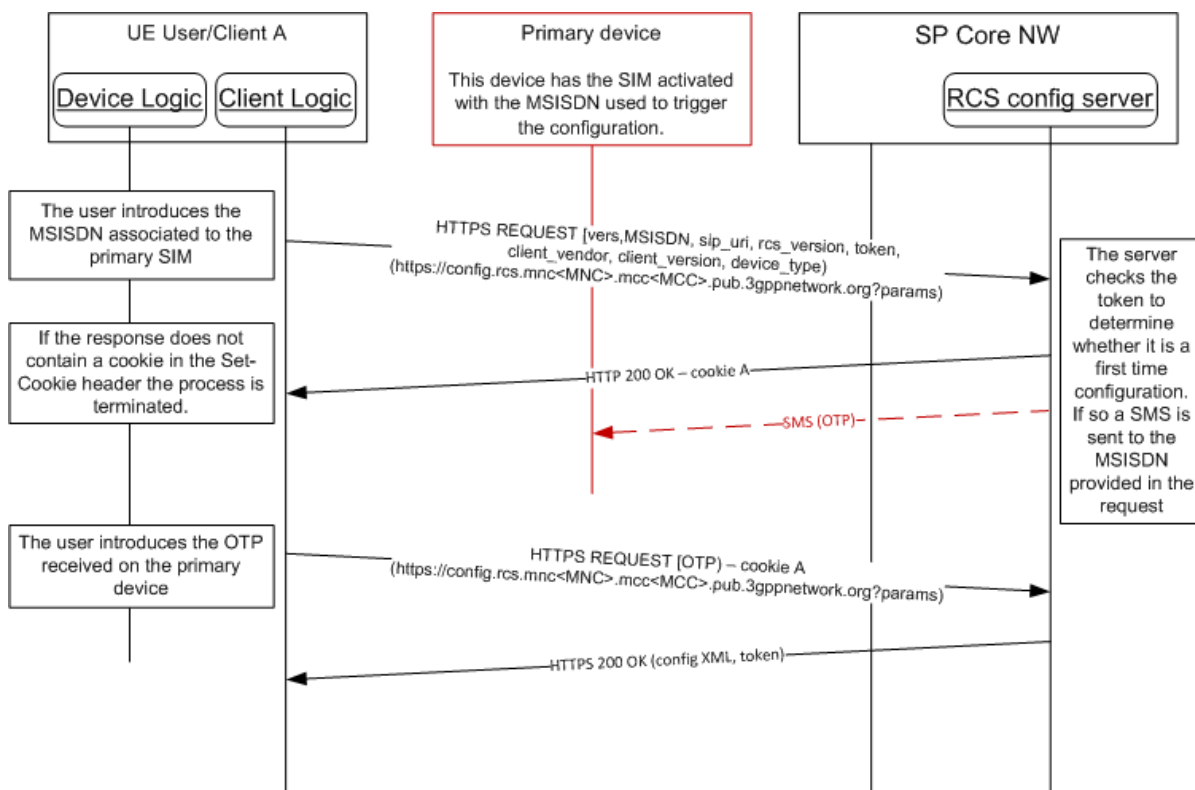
UE User/Client A

Device Logic

Client Logic

Primary device

This device has the SIM activated with the MSISDN used to trigger the configuration.

SP Core NW

RCS config server

The user introduces the MSISDN associated to the primary SIM

HTTPS REQUEST [vers,MSISDN, sip_uri, rcs_version, token, client_vendor, client_version, device_type) (https://config.rcs.mnc<MNC>.mcc<MCC>.pub.3gppnetwork.org?params)

The server checks the token to determine whether it is a first time configuration. If so a SMS is sent to the MSISDN provided in the request

If the response does not contain a cookie in the Set-Cookie header the process is terminated.

HTTP 200 OK – cookie A

SMS (OTP)

The user introduces the OTP received on the primary device

HTTPS REQUEST [OTP) – cookie A (https://config.rcs.mnc<MNC>.mcc<MCC>.pub.3gppnetwork.org?params)

HTTPS 200 OK (config XML, token)